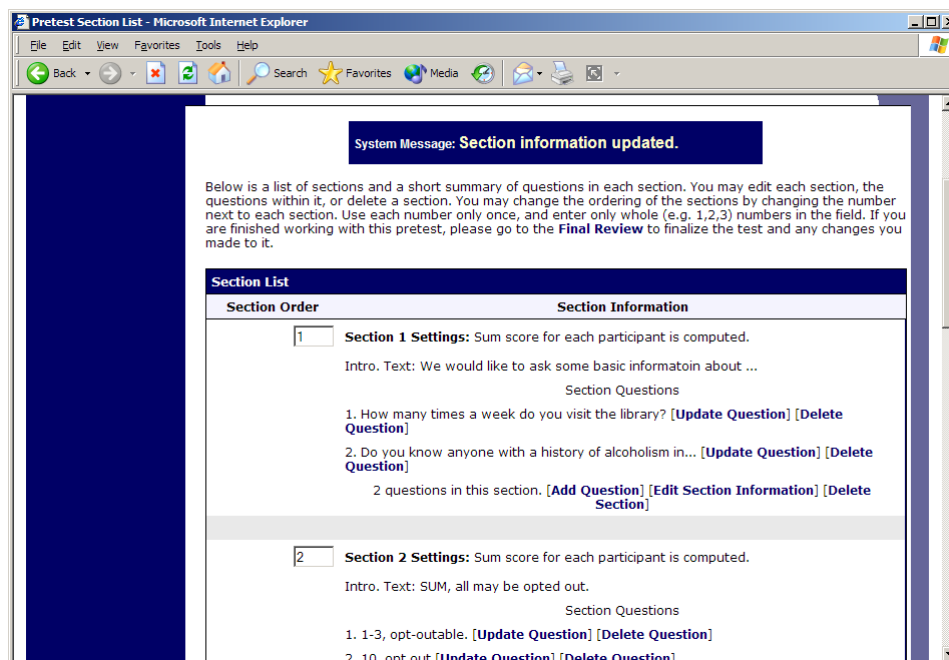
Pretest Section List - Microsoft Internet Explorer

File Edit View Favorites Tools Help

Back Search Favorites Media

System Message: Section information updated.

Below is a list of sections and a short summary of questions in each section. You may edit each section, the questions within it, or delete a section. You may change the ordering of the sections by changing the number next to each section. Use each number only once, and enter only whole (e.g. 1,2,3) numbers in the field. If you are finished working with this pretest, please go to the Final Review to finalize the test and any changes you made to it.

Section List

| Section Order | Section Information |
|---|---|
| 1 | Section 1 Settings: Sum score for each participant is computed. Intro. Text: We would like to ask some basic informatoin about ... Section Questions 1. How many times a week do you visit the library? [Update Question] [Delete Question] 2. Do you know anyone with a history of alcoholism in... [Update Question] [Delete Question] 2 questions in this section. [Add Question] [Edit Section Information] [Delete Section] |
| 2 | Section 2 Settings: Sum score for each participant is computed. Intro. Text: SUM, all may be opted out. Section Questions 1. 1-3, opt-outable. [Update Question] [Delete Question] 2. 10, opt out [Update Question] [Delete Question] |